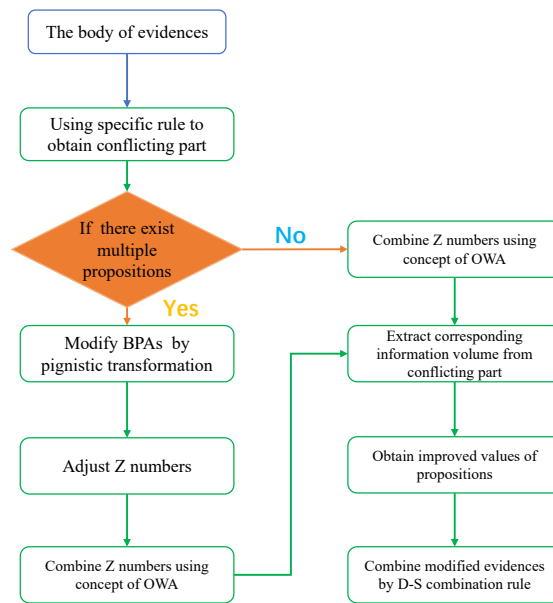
The body of evidences

Using specific rule to obtain conflicting part

If there exist multiple propositions

No

Yes

Combine Z numbers using concept of OWA

Modify BPAs by pignistic transformation

Extract corresponding information volume from conflicting part

Adjust Z numbers

Obtain improved values of propositions

Combine Z numbers using concept of OWA

Combine modified evidences by D-S combination rule